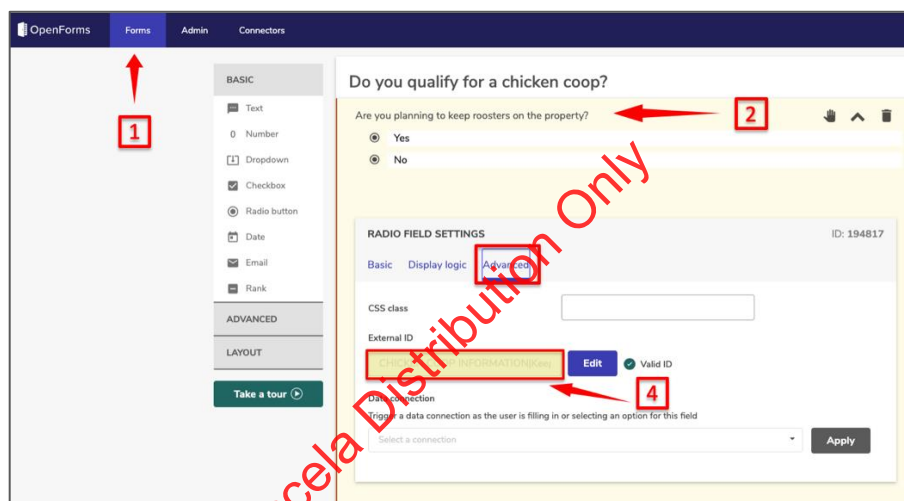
OpenForms Forms Admin Connectors

1

BASIC
Text
0 Number
Dropdown
Checkbox
Radio button
Date
Email
Rank
ADVANCED
LAYOUT
Take a tour

Do you qualify for a chicken coop?

Are you planning to keep roosters on the property?

2

Yes
No

RADIO FIELD SETTINGS
ID: 194817

Basic Display logic Advanced

CSS class

External ID

CHICKEN COOP INFORMATION|Kee

Edit
Valid ID

4

Data connection
Trigger a data connection as the user is filling in or selecting an option for this field

Select a connection

Apply

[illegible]cela Distribution Only